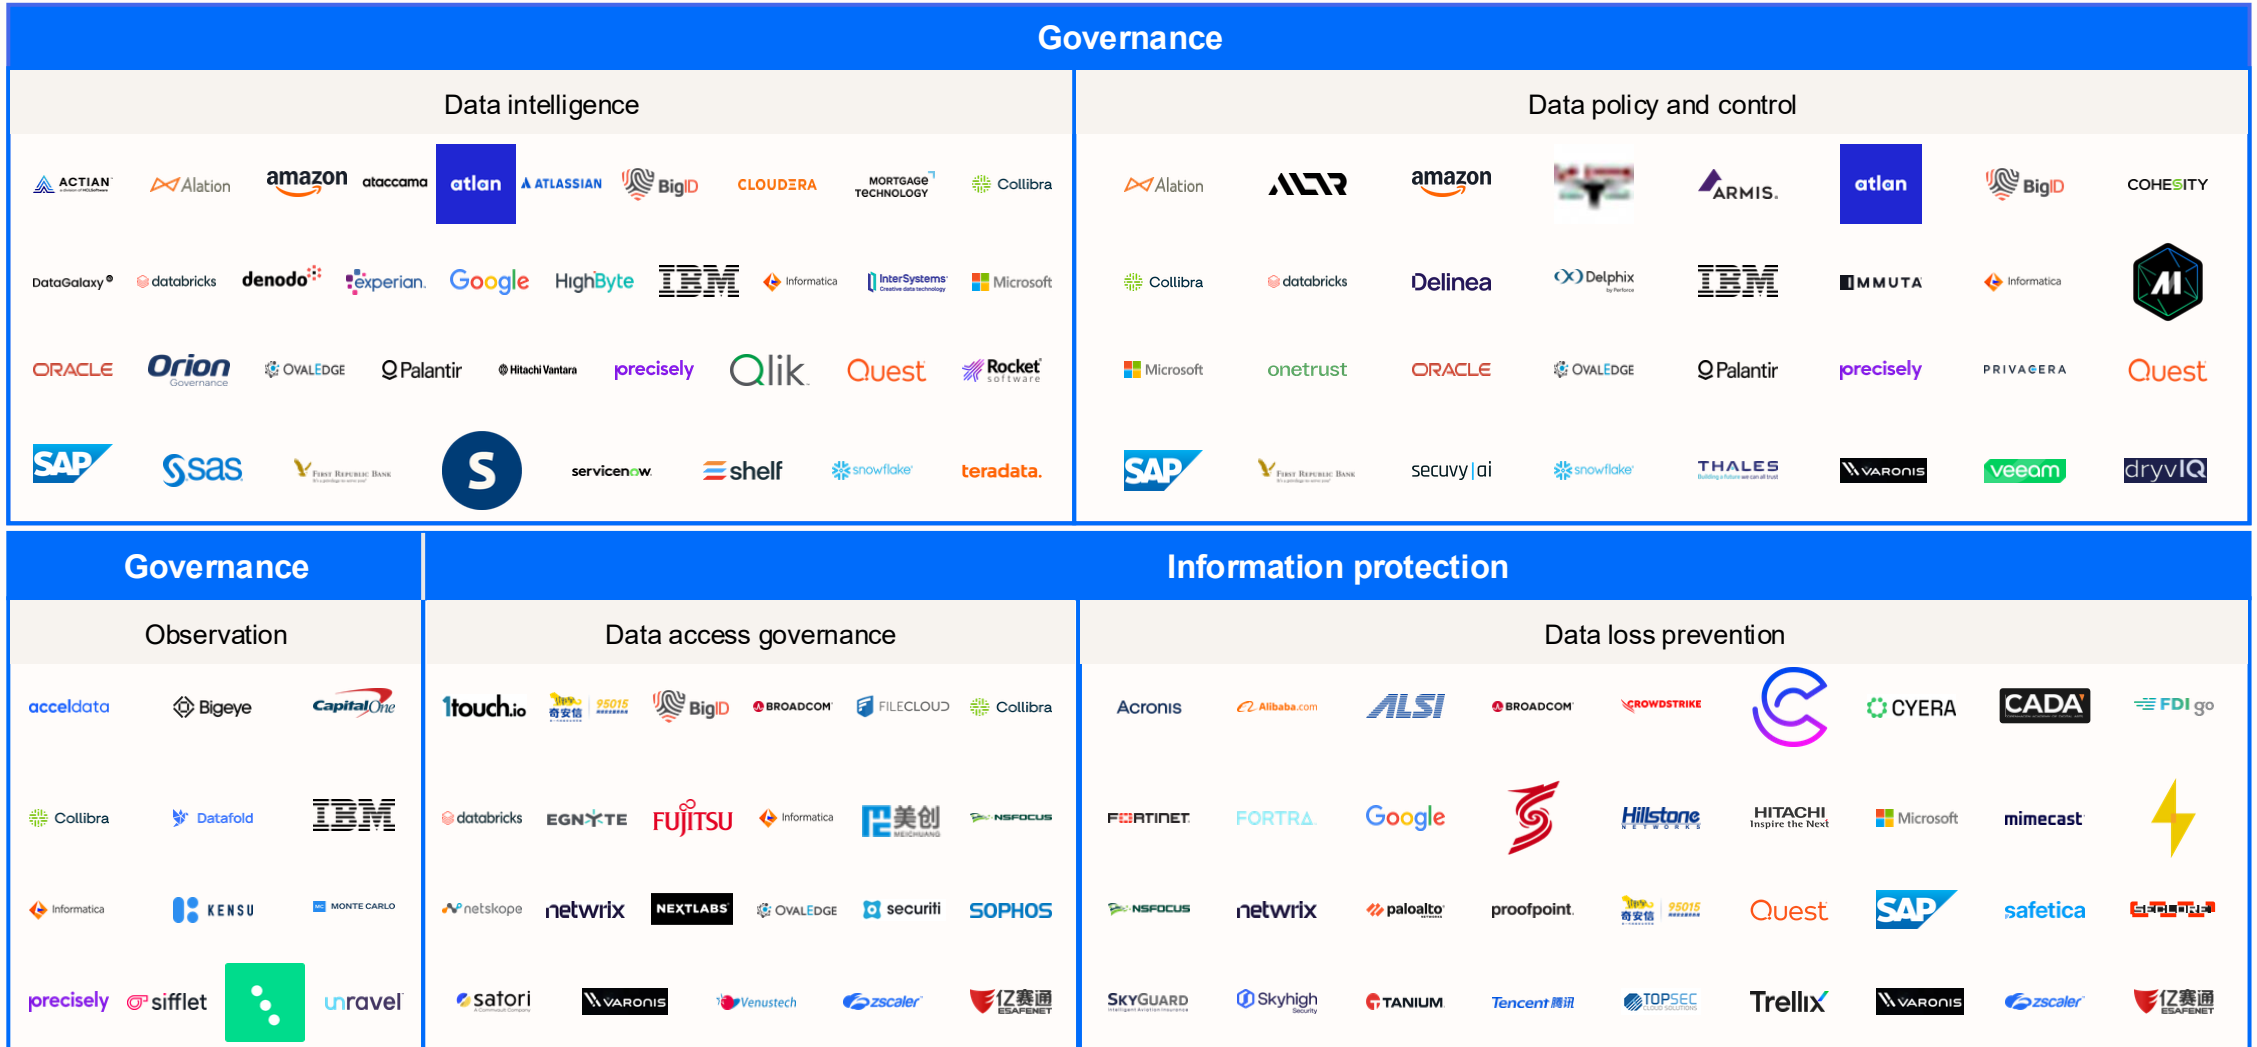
Governance

Data intelligence

ACTIAN Alation amazon ataccama atlan ATLASSIAN BigID CLOUDERA MORTGAGE TECHNOLOGY Collibra

DataGalaxy databricks denodo experian Google HighByte IBM Informatica InterSystems Microsoft

ORACLE Orion Governance OVALEDGE Palantir Hitachi Vantara precisely Qlik Quest Rocket software

SAP sas First Republic Bank S servicenow shelf snowflake teradata.

Data policy and control

Alation ALTR amazon ARMIS atlan BigID COHESITY

Collibra databricks Delinea Delphix IBM IMMUTA Informatica AI

Microsoft onetrust ORACLE OVALEDGE Palantir precisely PRIVACERA Quest

SAP First Republic Bank secuvy|ai snowflake THALES VARONIS veeam dryvIQ

Governance

Observation

acceldata Bigeye Capital One

Collibra Datafold IBM

Informatica KENSU MONTE CARLO

precisely sifflet unravel

Information protection

Data access governance

1touch.io 奇安信 95015 BigID BROADCOM FILECLOUD Collibra

databricks EGNYTE FUJITSU Informatica 美创 MEICHUANG NSFOCUS

netskope netwrix NEXTLABS OVALEDGE securiti SOPHOS

satori VARONIS Venustech zscaler 亿赛通 ESAFENET

Data loss prevention

Acronis Alibaba.com ALSI BROADCOM CROWDSTRIKE CYERA CADA FDI go

FORTINET FORTRA Google Hillstone NETWORKS HITACHI Inspire the Next Microsoft mimecast

NSFOCUS netwrix paloalto proofpoint. 奇安信 95015 Quest SAP safetica SECURE

SKYGUARD Skyhigh Security TANIUM Tencent 腾讯 TOPSEC Trellix VARONIS zscaler 亿赛通 ESAFENET